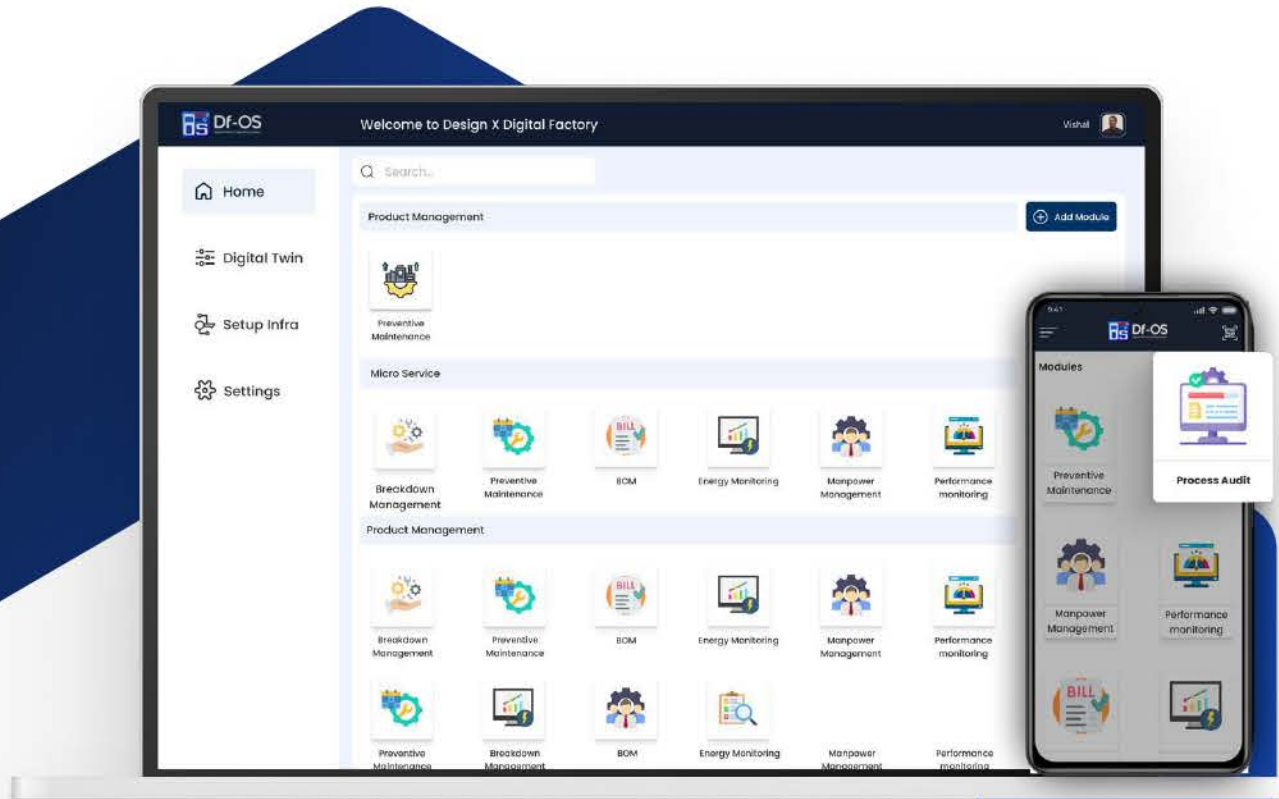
Df-OS

Welcome to Design X Digital Factory

Vishal

Home

Digital Twin

Setup Infra

Settings

Search..

Product Management

Add Module

Preventive Maintenance

Micro Service

Breakdown Management

Preventive Maintenance

BILL

BOM

Energy Monitoring

Manpower Management

Performance monitoring

Product Management

Breakdown Management

Preventive Maintenance

BILL

BOM

Energy Monitoring

Manpower Management

Performance monitoring

Preventive Maintenance

Breakdown Management

BOM

Energy Monitoring

Manpower Management

Performance monitoring

9:41

Df-OS

Modules

Preventive Maintenance

Process Audit

Manpower Management

Performance monitoring

BILL